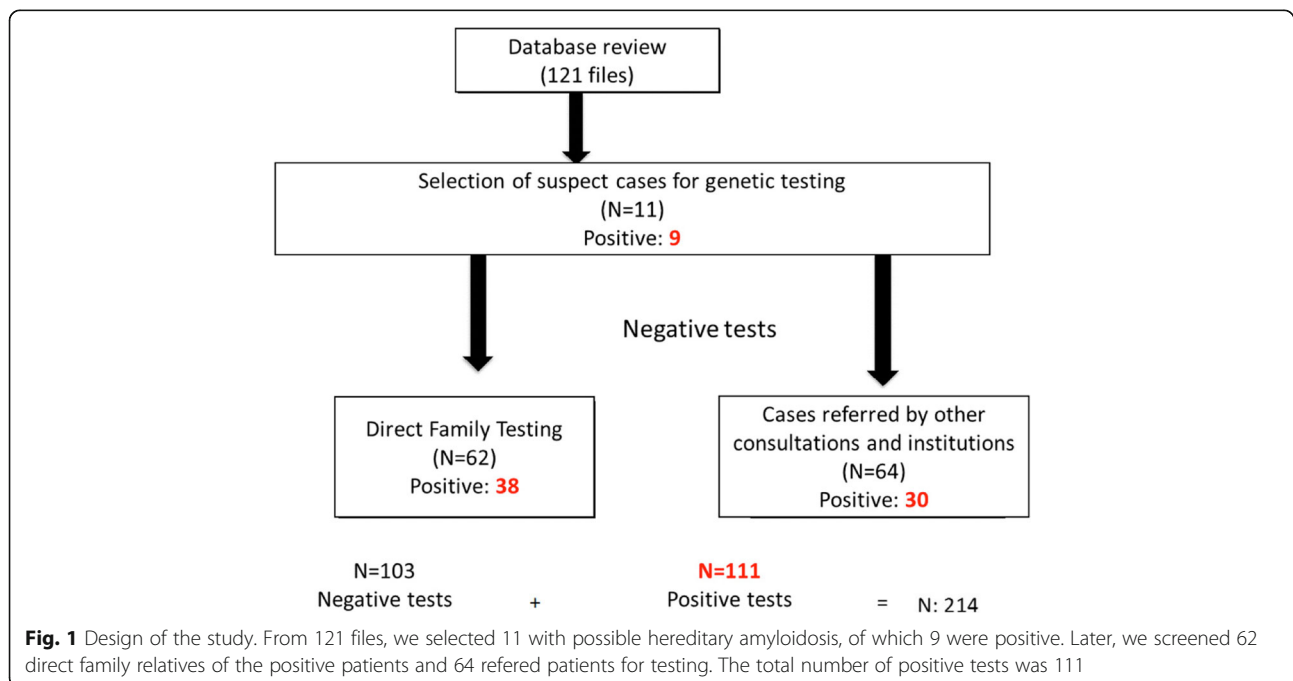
Database review
(121 files)

Selection of suspect cases for genetic testing
(N=11)
Positive: 9

Negative tests

Direct Family Testing
(N=62)
Positive: 38

Cases referred by other consultations and institutions
(N=64)
Positive: 30

N=103
Negative tests

+

N=111
Positive tests

=

N: 214

**Fig. 1** Design of the study. From 121 files, we selected 11 with possible hereditary amyloidosis, of which 9 were positive. Later, we screened 62 direct family relatives of the positive patients and 64 refered patients for testing. The total number of positive tests was 111